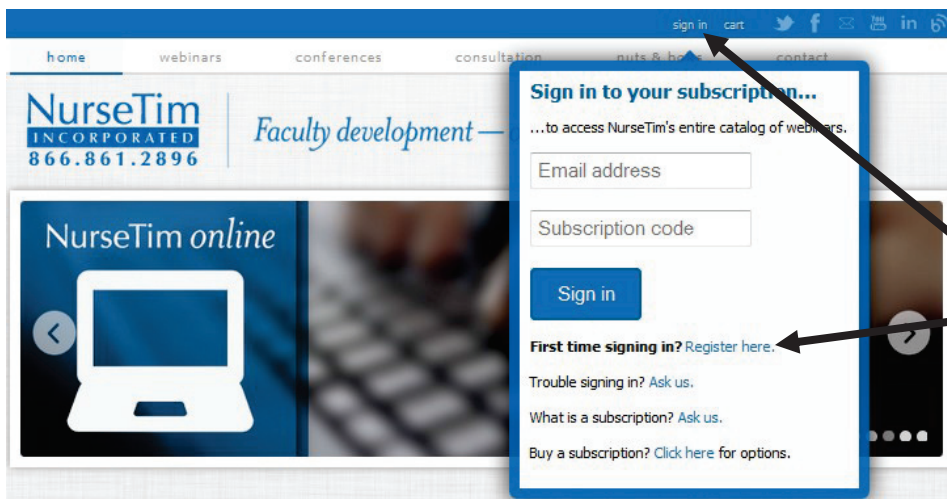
sign in cart

home webinars conferences consultation nuts & bo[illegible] contact

NurseTim INCORPORATED 866.861.2896

Faculty development — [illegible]

NurseTim online

Sign in to your subscript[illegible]n...

...to access NurseTim's entire catalog of web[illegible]ars.

Email address

Subscription code

Sign in

First time signing in? Register here.

Trouble signing in? Ask us.

What is a subscription? Ask us.

Buy a subscription? Click here for options.